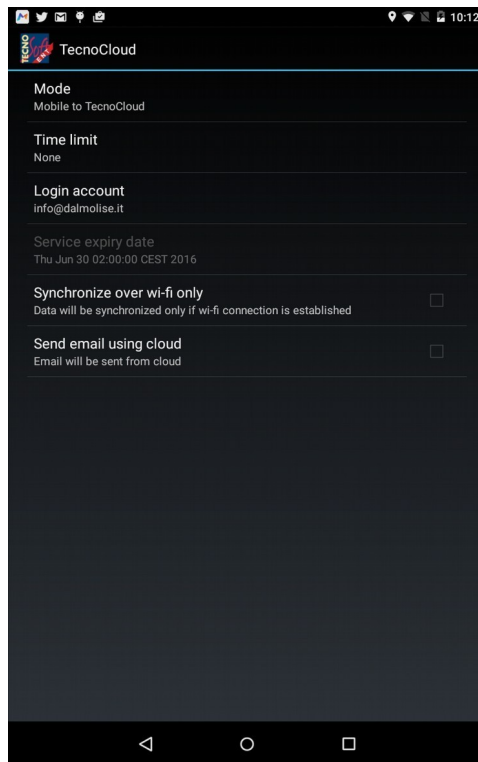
10:12

TecnoCloud

Mode
Mobile to TecnoCloud

Time limit
None

Login account
info@dalmolise.it

Service expiry date
Thu Jun 30 02:00:00 CEST 2016

Synchronize over wi-fi only
Data will be synchronized only if wi-fi connection is established

Send email using cloud
Email will be sent from cloud